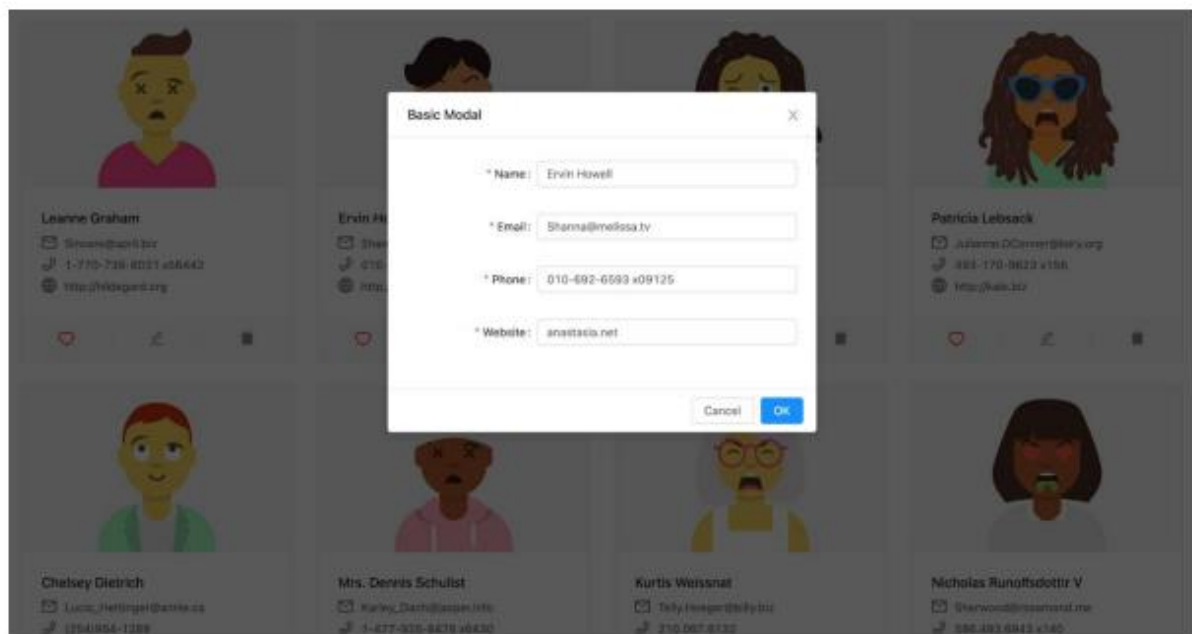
Leanne Graham
Sincere@april.biz
1-770-736-8031 x56442
http://hildegard.org

Ervin H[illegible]
She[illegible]
010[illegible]
http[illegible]

Patricia Lebsack
Julianne.OConner@kory.org
493-170-9623 x156
http://kale.biz

Basic Modal

* Name: Ervin Howell

* Email: Shanna@melissa.tv

* Phone: 010-692-6593 x09125

* Website: anastasia.net

Cancel OK

Chelsey Dietrich
Lucio_Hettinger@annie.ca
(254)954-1289

Mrs. Dennis Schulist
Karley_Dach@jasper.info
1-477-935-8478 x6430

Kurtis Weissnat
Telly.Hoeger@billy.biz
210.067.6132

Nicholas Runolfsdottir V
Sherwood@rosamond.me
586.493.6943 x140